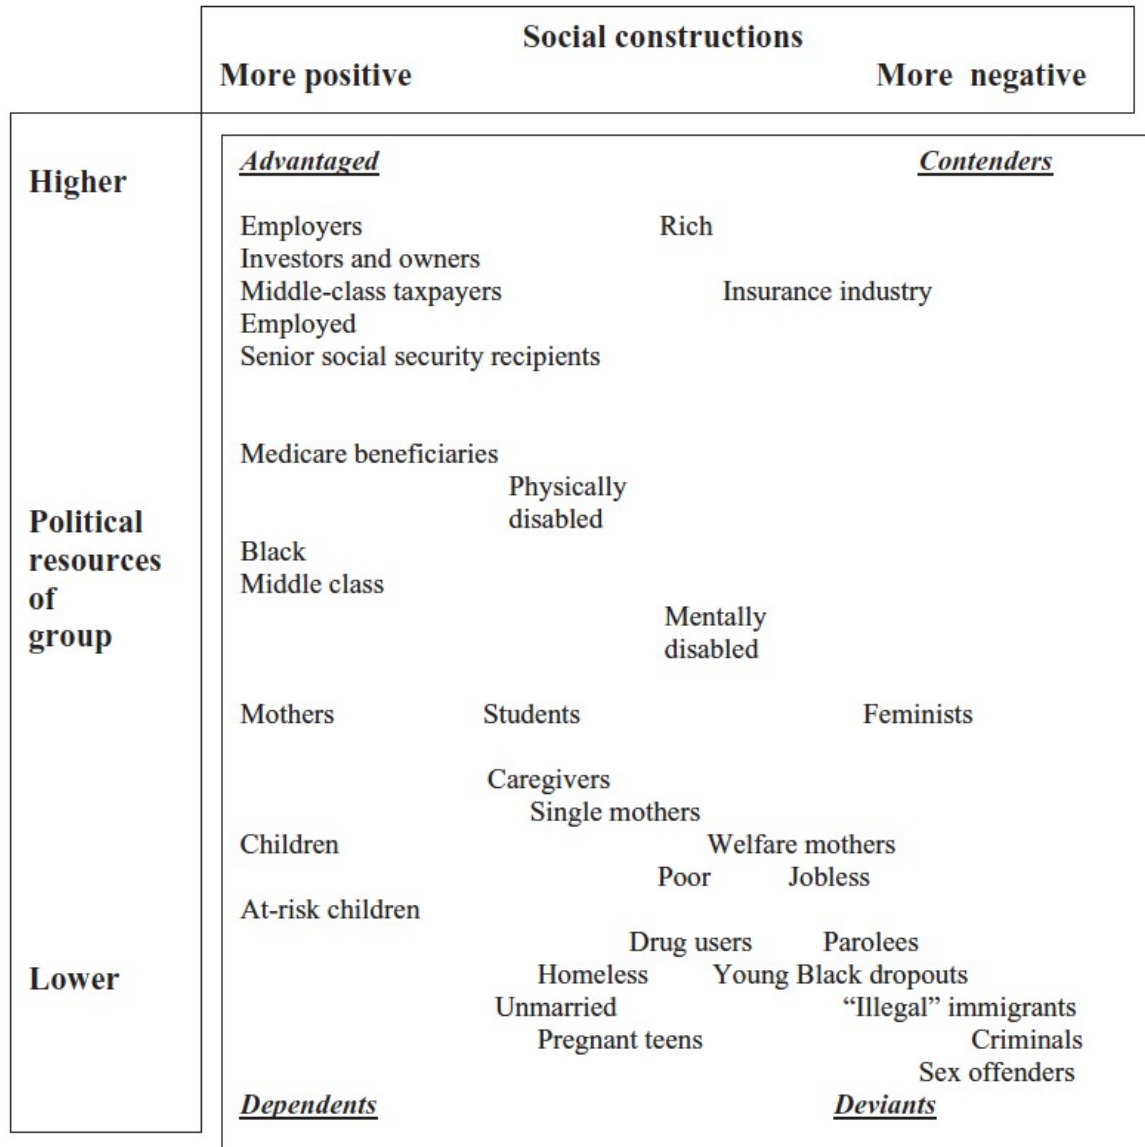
Social constructions

More positive

More negative

Higher

Political resources of group

Lower

Advantaged

Contenders

Employers

Rich

Investors and owners

Middle-class taxpayers

Insurance industry

Employed

Senior social security recipients

Medicare beneficiaries

Physically disabled

Black Middle class

Mentally disabled

Mothers

Students

Feminists

Caregivers

Single mothers

Children

Welfare mothers

Poor

Jobless

At-risk children

Drug users

Parolees

Homeless

Young Black dropouts

Unmarried

"Illegal" immigrants

Pregnant teens

Criminals

Sex offenders

Dependents

Deviants